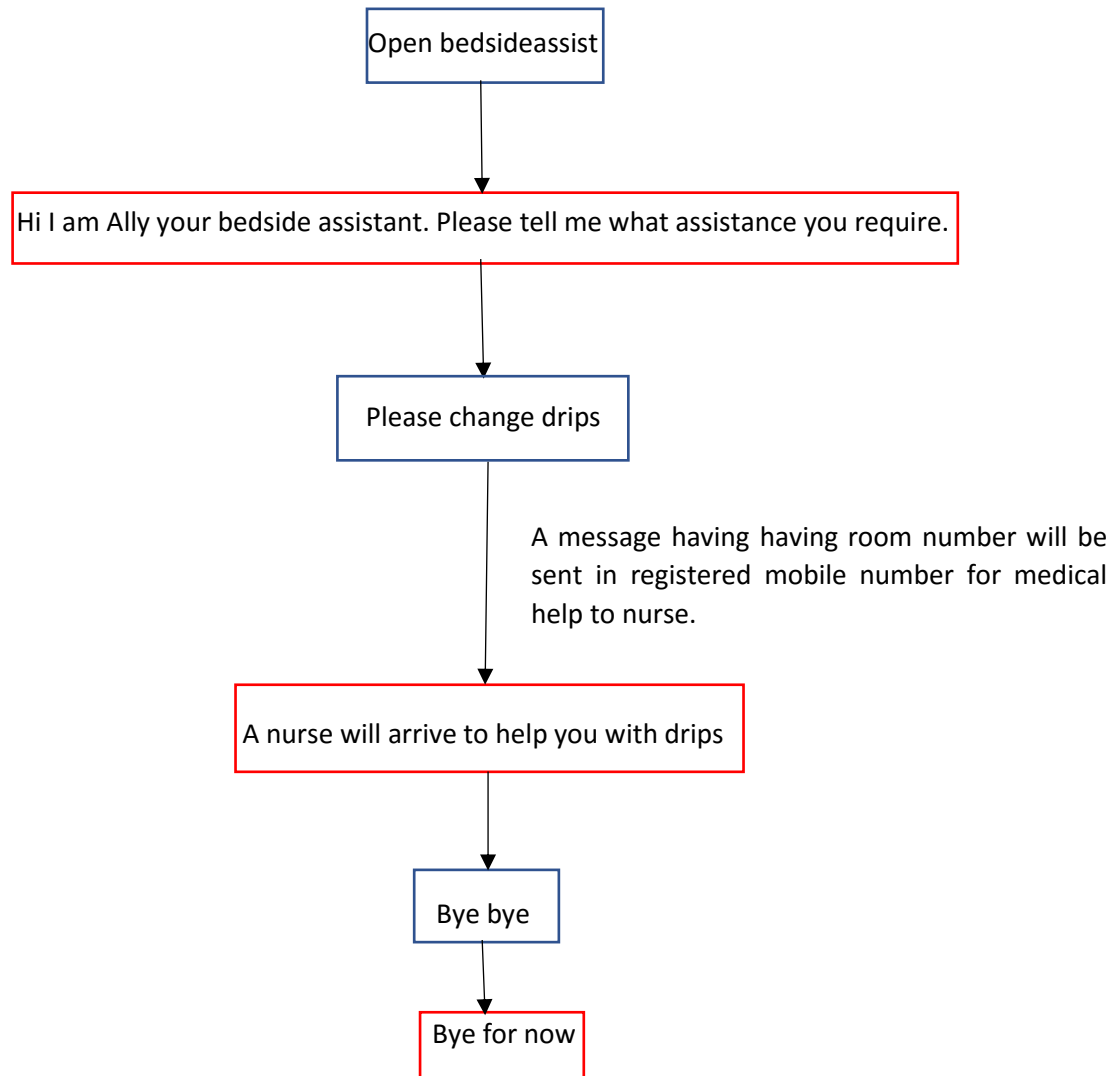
Open bedsideassist

Hi I am Ally your bedside assistant. Please tell me what assistance you require.

Please change drips

A message having having room number will be sent in registered mobile number for medical help to nurse.

A nurse will arrive to help you with drips

Bye bye

Bye for now